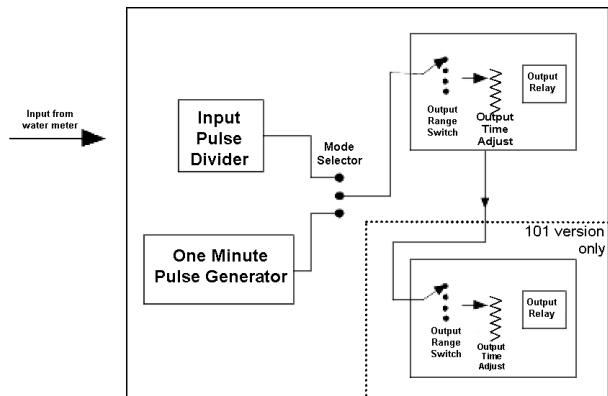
Input from water meter

Input Pulse Divider

Mode Selector

One Minute Pulse Generator

Output Range Switch

Output Time Adjust

Output Relay

101 version only

Output Range Switch

Output Time Adjust

Output Relay